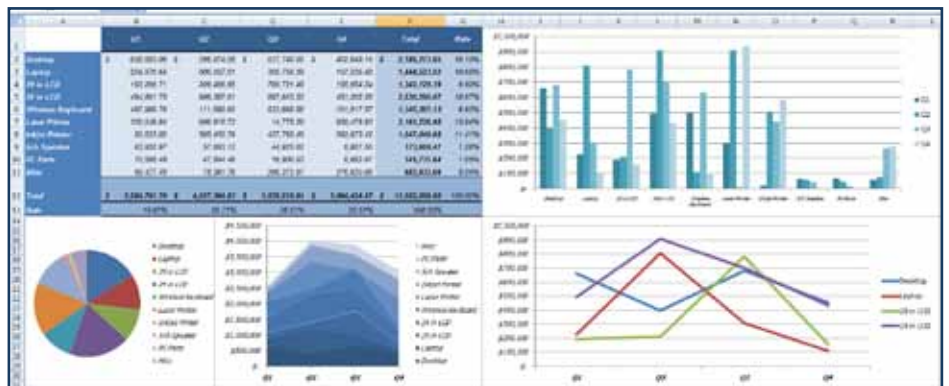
| | Q1 | Q2 | Q3 | Q4 | Total | Rate |
|---|---|---|---|---|---|---|
| Desktop | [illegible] | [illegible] | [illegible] | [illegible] | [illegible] | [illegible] |
| Laptop | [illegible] | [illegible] | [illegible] | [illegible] | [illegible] | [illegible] |
| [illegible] | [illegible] | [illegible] | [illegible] | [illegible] | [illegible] | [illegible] |
| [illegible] | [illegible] | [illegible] | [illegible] | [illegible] | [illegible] | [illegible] |
| Wireless Keyboard | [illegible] | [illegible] | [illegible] | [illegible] | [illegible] | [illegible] |
| Laser Printer | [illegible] | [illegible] | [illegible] | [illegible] | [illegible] | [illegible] |
| Inkjet Printer | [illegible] | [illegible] | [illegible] | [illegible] | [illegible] | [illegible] |
| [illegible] | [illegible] | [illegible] | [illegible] | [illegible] | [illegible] | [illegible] |
| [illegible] | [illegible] | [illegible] | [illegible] | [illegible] | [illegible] | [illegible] |
| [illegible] | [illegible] | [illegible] | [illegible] | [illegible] | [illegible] | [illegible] |
| Total | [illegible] | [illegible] | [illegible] | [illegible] | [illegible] | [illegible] |
| Rate | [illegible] | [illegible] | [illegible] | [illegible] | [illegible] | |

Q1
Q2
Q3
Q4

Desktop
Laptop
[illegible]
Wireless Keyboard
Laser Printer
Inkjet Printer
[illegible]

Q1
Q2
Q3
Q4

Desktop
Laptop
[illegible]
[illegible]